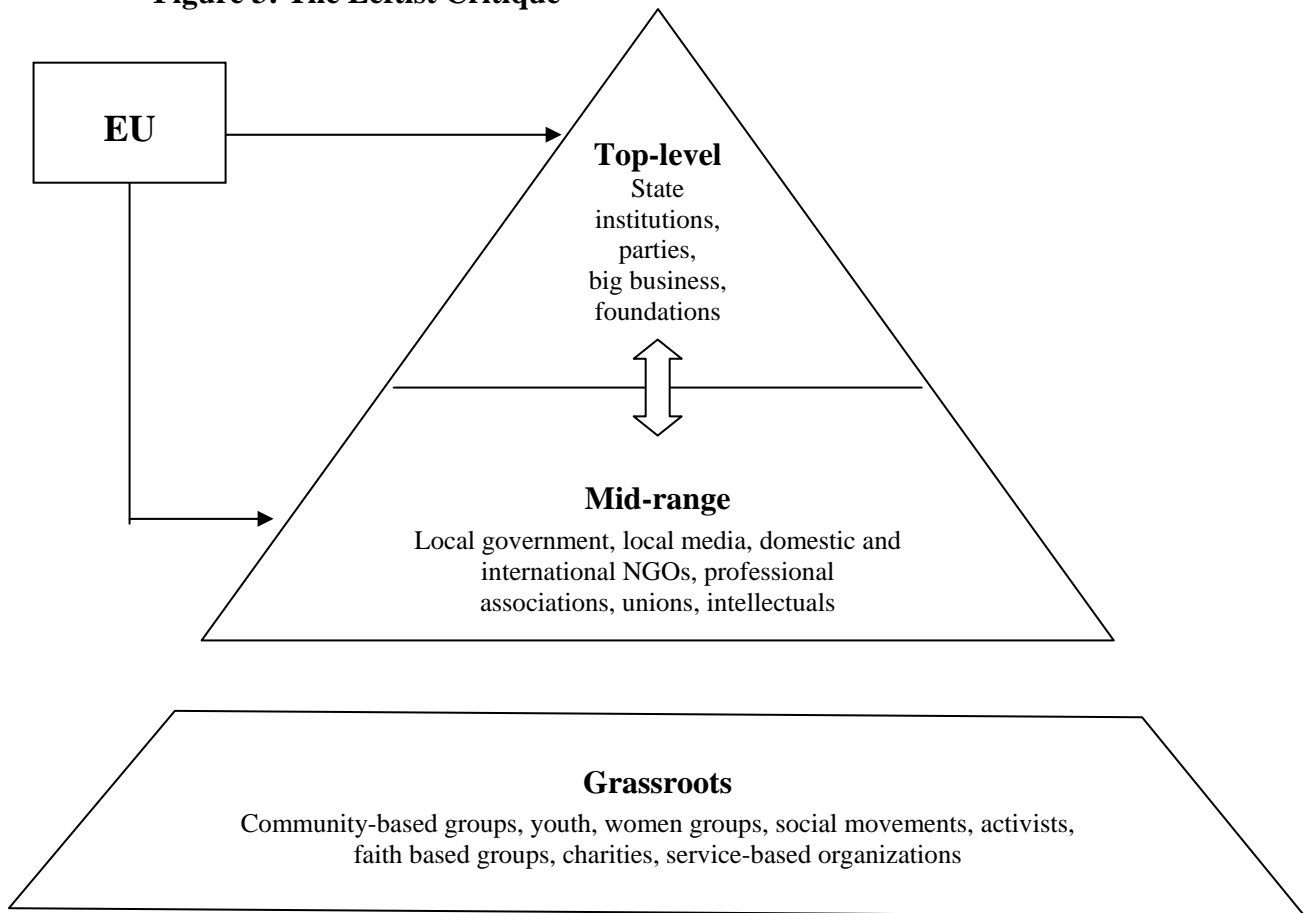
Figure 5: The Elitist Critique

EU

Top-level
State institutions, parties, big business, foundations

Mid-range
Local government, local media, domestic and international NGOs, professional associations, unions, intellectuals

Grassroots
Community-based groups, youth, women groups, social movements, activists, faith based groups, charities, service-based organizations